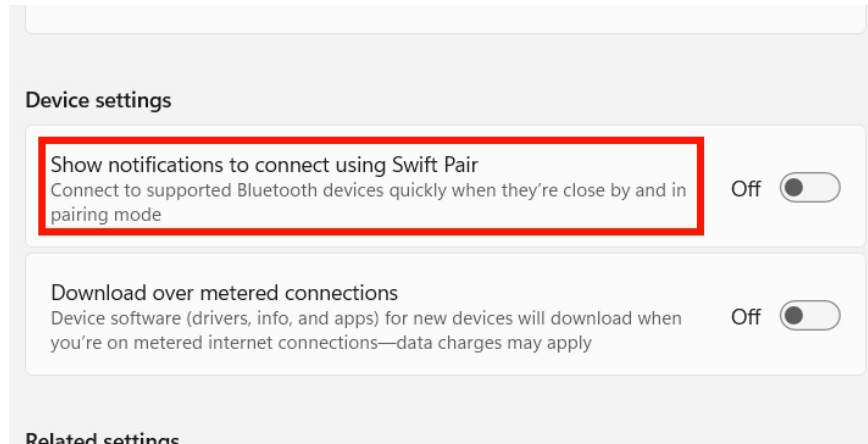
Device settings

Show notifications to connect using Swift Pair
Connect to supported Bluetooth devices quickly when they're close by and in pairing mode

Off

Download over metered connections
Device software (drivers, info, and apps) for new devices will download when you're on metered internet connections—data charges may apply

Off

Related settings